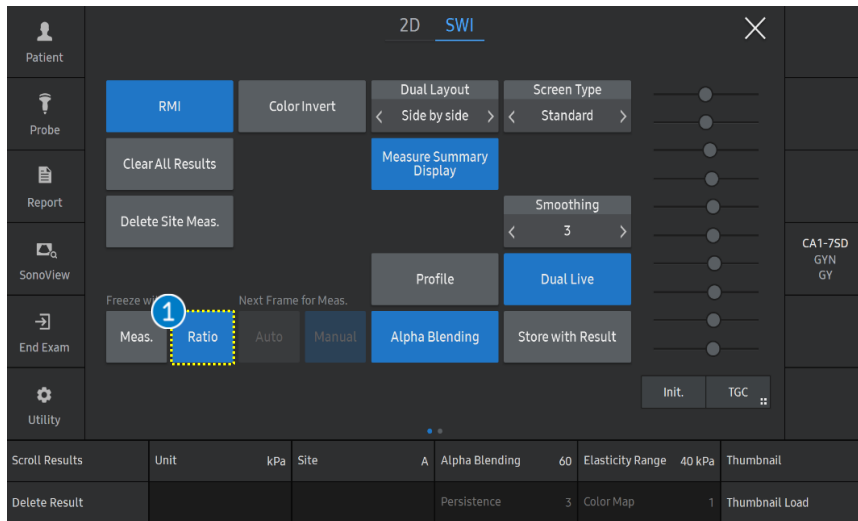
Patient

Probe

Report

SonoView

End Exam

Utility

2D SWI

×

RMI

Color Invert

Dual Layout
‹ Side by side ›

Screen Type
‹ Standard ›

Clear All Results

Measure Summary Display

Delete Site Meas.

Smoothing
‹ 3 ›

Profile

Dual Live

Freeze wi

Next Frame for Meas.

1

Meas.

Ratio

Auto

Manual

Alpha Blending

Store with Result

Init.

TGC

CA1-7SD
GYN
GY

| Scroll Results | Unit kPa | Site A | Alpha Blending 60 | Elasticity Range 40 kPa | Thumbnail |
|---|---|---|---|---|---|
| Delete Result | | | Persistence 3 | Color Map 1 | Thumbnail Load |